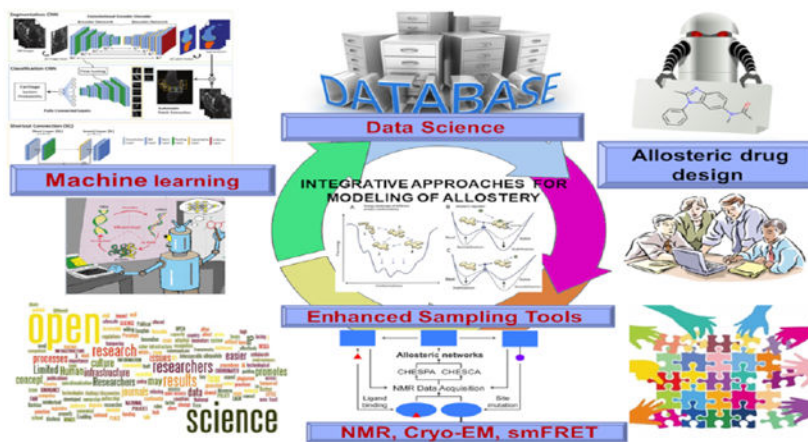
Segmentation CNN

Classification CNN

Shortcut Connection (SC)

DATABASE

Data Science

Allosteric drug design

Machine learning

INTEGRATIVE APPROACHES FOR MODELING OF ALLOSTERY

open

research

researchers

results

science

Researchers

processes

easier

Enhanced Sampling Tools

Allosteric networks

CHESPA CHESCA

NMR Data Acquisition

Ligand binding

Site mutation

NMR, Cryo-EM, smFRET